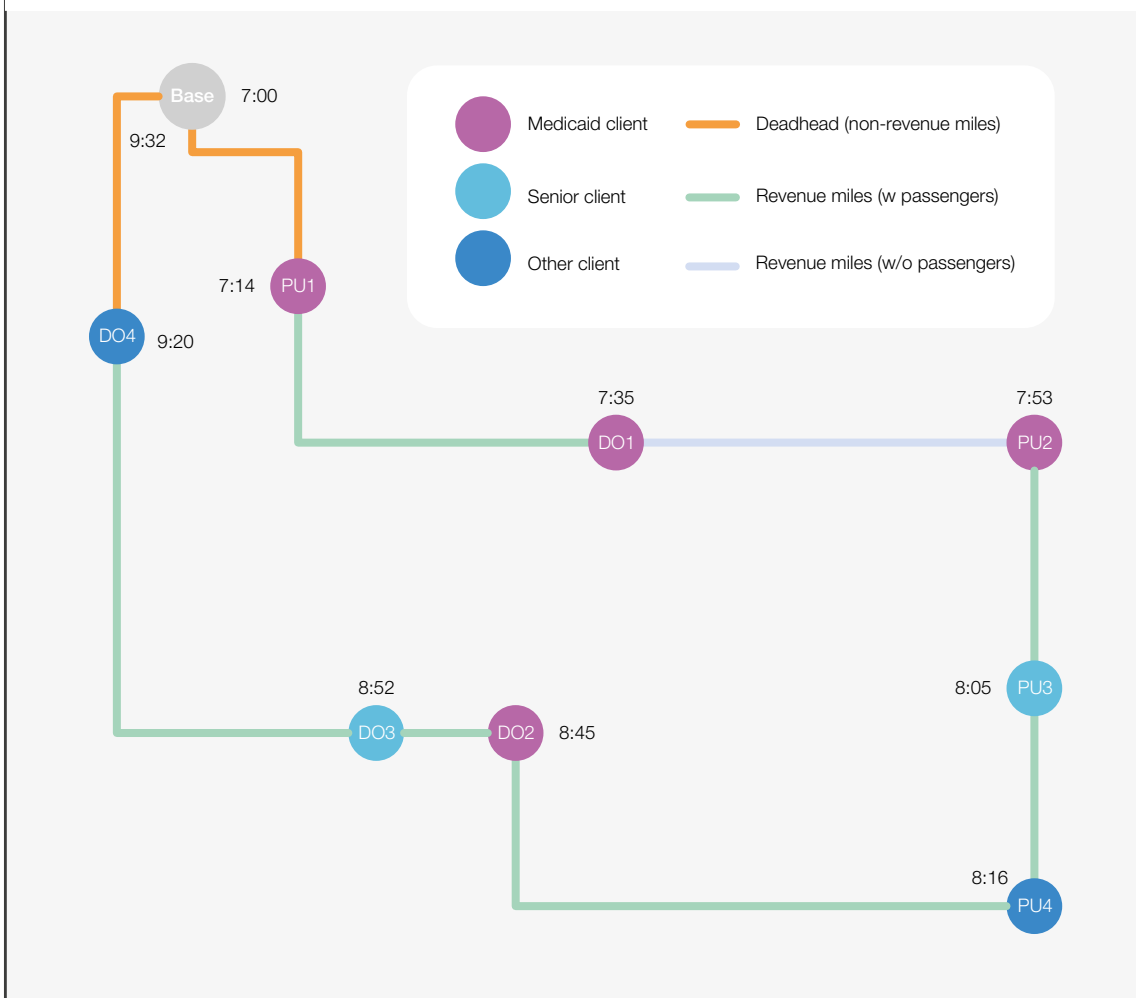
Base 7:00

9:32

Medicaid client
Deadhead (non-revenue miles)
Senior client
Revenue miles (w passengers)
Other client
Revenue miles (w/o passengers)

7:14 PU1

DO4 9:20

7:35
DO1

7:53
PU2

8:05 PU3

8:52
DO3
DO2 8:45

8:16
PU4